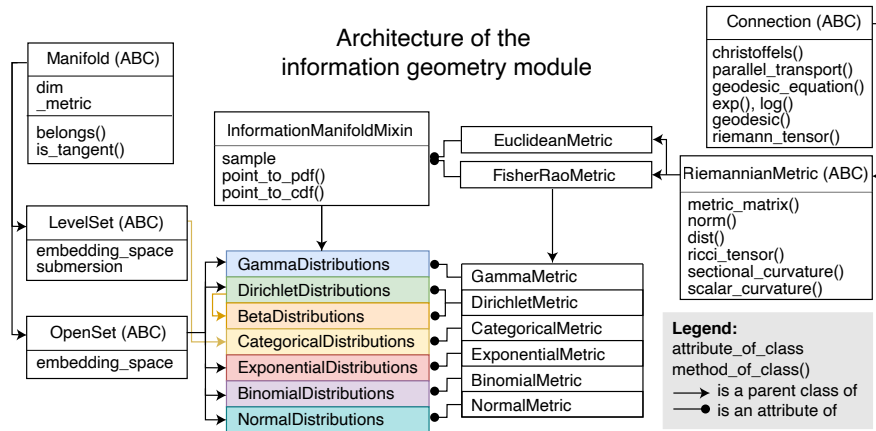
Architecture of the information geometry module

Manifold (ABC)
dim
_metric
belongs()
is_tangent()

LevelSet (ABC)
embedding_space
submersion

OpenSet (ABC)
embedding_space

InformationManifoldMixin
sample
point_to_pdf()
point_to_cdf()

EuclideanMetric

FisherRaoMetric

Connection (ABC)
christoffels()
parallel_transport()
geodesic_equation()
exp(), log()
geodesic()
riemann_tensor()

RiemannianMetric (ABC)
metric_matrix()
norm()
dist()
ricci_tensor()
sectional_curvature()
scalar_curvature()

GammaDistributions
DirichletDistributions
BetaDistributions
CategoricalDistributions
ExponentialDistributions
BinomialDistributions
NormalDistributions

GammaMetric
DirichletMetric
CategoricalMetric
ExponentialMetric
BinomialMetric
NormalMetric

Legend:
attribute_of_class
method_of_class()
is a parent class of
is an attribute of